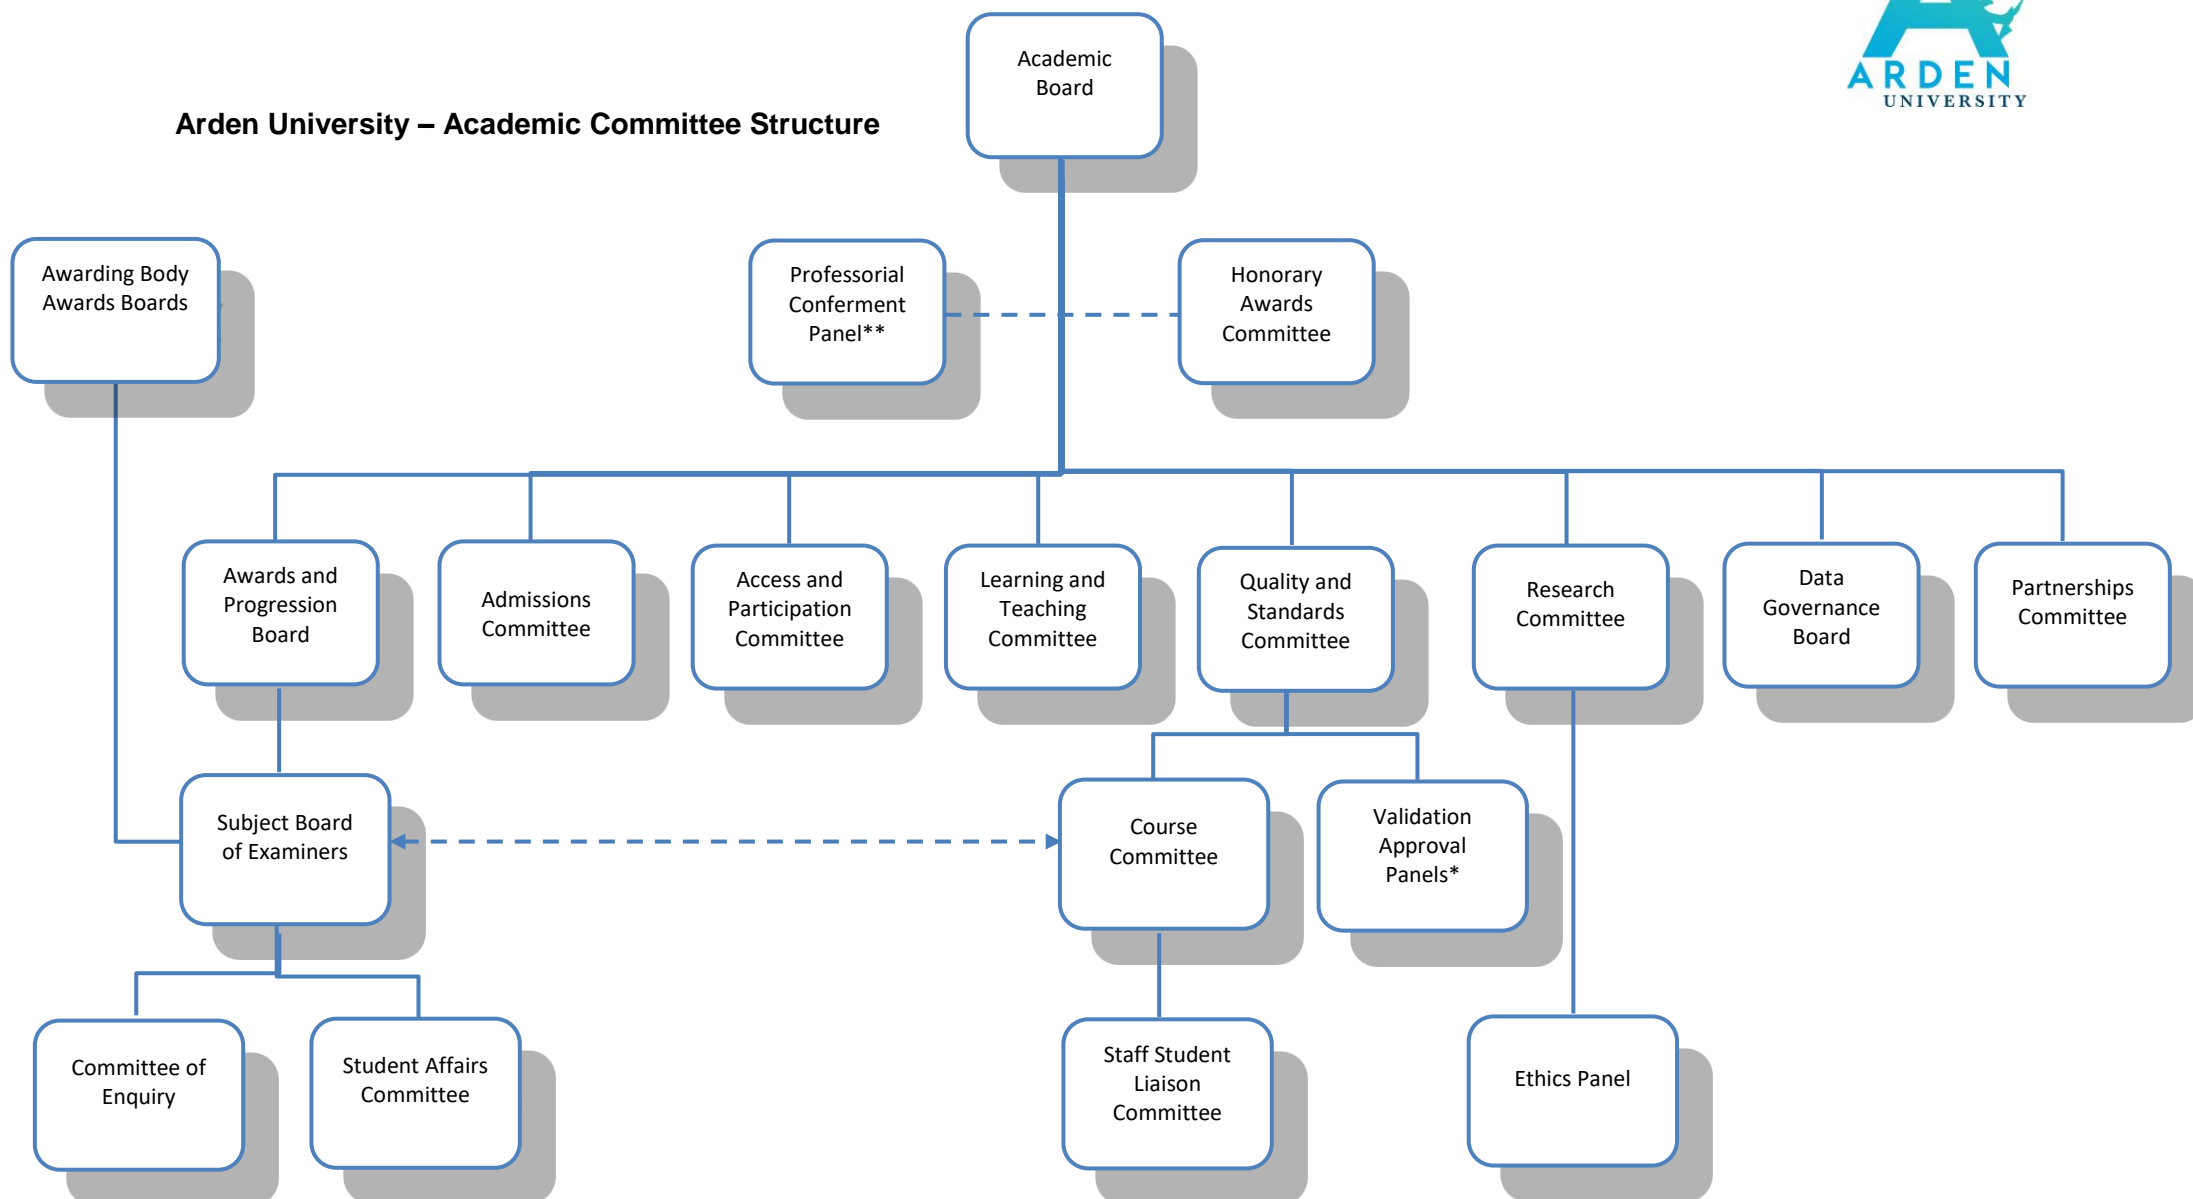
Arden University – Academic Committee Structure

ARDEN UNIVERSITY

Academic Board

Professorial Conferment Panel**

Honorary Awards Committee

Awarding Body Awards Boards

Awards and Progression Board

Admissions Committee

Access and Participation Committee

Learning and Teaching Committee

Quality and Standards Committee

Research Committee

Data Governance Board

Partnerships Committee

Subject Board of Examiners

Course Committee

Validation Approval Panels*

Committee of Enquiry

Student Affairs Committee

Staff Student Liaison Committee

Ethics Panel